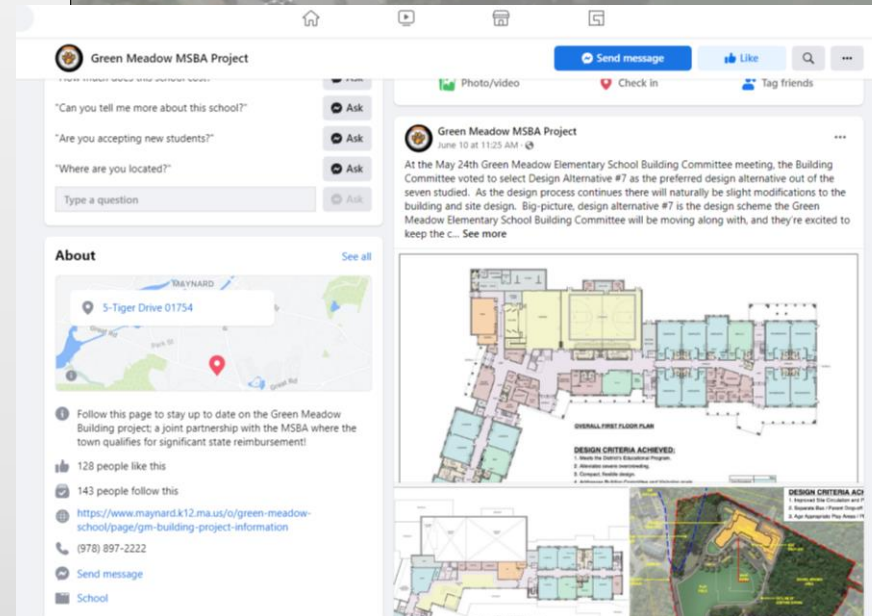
Green Meadow MSBA Project

Send message

Like

"How much does this school cost?"

Ask

"Can you tell me more about this school?"

Ask

"Are you accepting new students?"

Ask

"Where are you located?"

Ask

Type a question

Ask

About

See all

MAYNARD

5-Tiger Drive 01754

Park St

Great Rd

Follow this page to stay up to date on the Green Meadow Building project; a joint partnership with the MSBA where the town qualifies for significant state reimbursement!

128 people like this

143 people follow this

https://www.maynard.k12.ma.us/o/green-meadow-school/page/gm-building-project-information

(978) 897-2222

Send message

School

Photo/video

Check in

Tag friends

Green Meadow MSBA Project
June 10 at 11:25 AM ·

At the May 24th Green Meadow Elementary School Building Committee meeting, the Building Committee voted to select Design Alternative #7 as the preferred design alternative out of the seven studied. As the design process continues there will naturally be slight modifications to the building and site design. Big-picture, design alternative #7 is the design scheme the Green Meadow Elementary School Building Committee will be moving along with, and they're excited to keep the c... See more

OVERALL FIRST FLOOR PLAN

DESIGN CRITERIA ACHIEVED:
1. Meets the District's Educational Program.
2. Alleviates severe overcrowding.
3. Compact, flexible design.
4. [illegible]

DESIGN CRITERIA ACH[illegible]
1. Improved Site Circulation and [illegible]
2. Separate Bus / Parent Dropoff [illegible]
3. Age Appropriate Play Areas / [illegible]